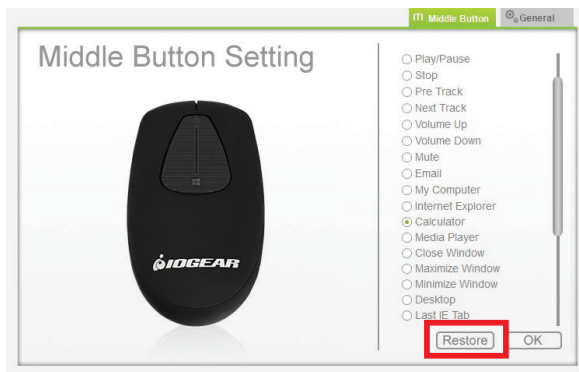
Middle Button

General

Middle Button Setting

IOGEAR

○ Play/Pause
○ Stop
○ Pre Track
○ Next Track
○ Volume Up
○ Volume Down
○ Mute
○ Email
○ My Computer
○ Internet Explorer
⊙ Calculator
○ Media Player
○ Close Window
○ Maximize Window
○ Minimize Window
○ Desktop
○ Last IE Tab

Restore

OK